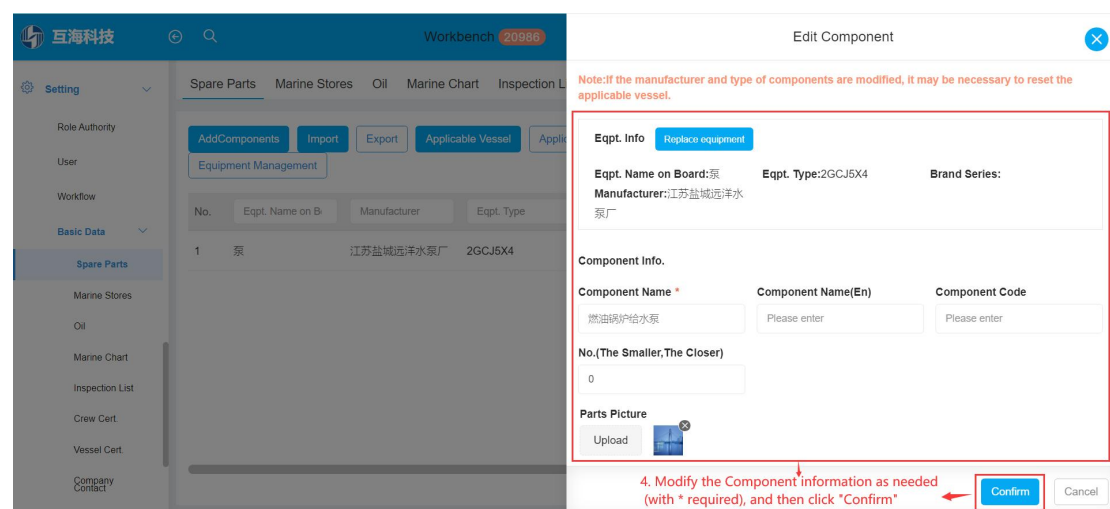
互海科技

Workbench 20986

Setting

Role Authority

User

Workflow

Basic Data

Spare Parts

Marine Stores

Oil

Marine Chart

Inspection List

Crew Cert.

Vessel Cert.

Company Contact

Spare Parts Marine Stores Oil Marine Chart Inspection L

AddComponents Import Export Applicable Vessel Appli

Equipment Management

| No. | Eqpt. Name on B | Manufacturer | Eqpt. Type |
|---|---|---|---|
| 1 | 泵 | 江苏盐城远洋水泵厂 | 2GCJ5X4 |

Edit Component

Note:If the manufacturer and type of components are modified, it may be necessary to reset the applicable vessel.

Eqpt. Info Replace equipment

Eqpt. Name on Board:泵 Eqpt. Type:2GCJ5X4 Brand Series:

Manufacturer:江苏盐城远洋水泵厂

Component Info.

Component Name * Component Name(En) Component Code

燃油锅炉给水泵 Please enter Please enter

No.(The Smaller,The Closer)

0

Parts Picture

Upload

4. Modify the Component information as needed (with * required), and then click "Confirm"

Confirm Cancel